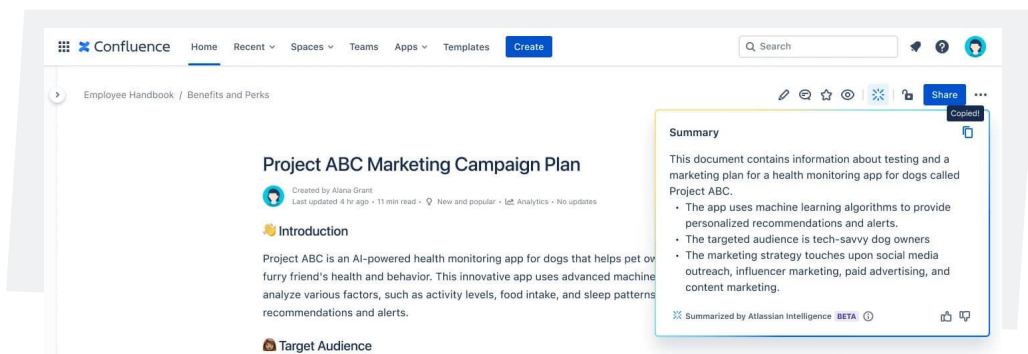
Confluence Home Recent Spaces Teams Apps Templates Create

Search

Employee Handbook / Benefits and Perks

Share

Copied!

Summary

This document contains information about testing and a marketing plan for a health monitoring app for dogs called Project ABC.

- The app uses machine learning algorithms to provide personalized recommendations and alerts.
- The targeted audience is tech-savvy dog owners
- The marketing strategy touches upon social media outreach, influencer marketing, paid advertising, and content marketing.

Summarized by Atlassian Intelligence BETA

Project ABC Marketing Campaign Plan

Created by Alana Grant
Last updated 4 hr ago • 11 min read • New and popular • Analytics • No updates

👋 Introduction

Project ABC is an AI-powered health monitoring app for dogs that helps pet ow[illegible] furry friend's health and behavior. This innovative app uses advanced machine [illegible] analyze various factors, such as activity levels, food intake, and sleep patterns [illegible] recommendations and alerts.

Target Audience